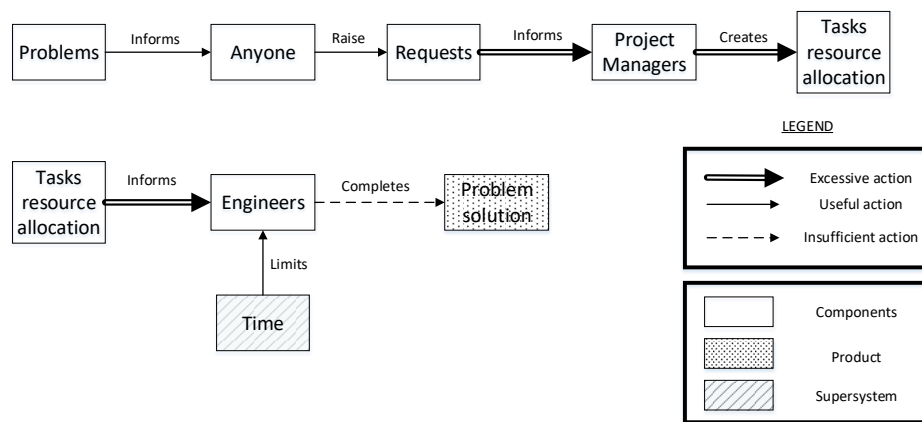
Problems
Informs
Anyone
Raise
Requests
Informs
Project Managers
Creates
Tasks resource allocation

LEGEND

Tasks resource allocation
Informs
Engineers
Completes
Problem solution
Limits
Time

Excessive action
Useful action
Insufficient action

Components
Product
Supersystem